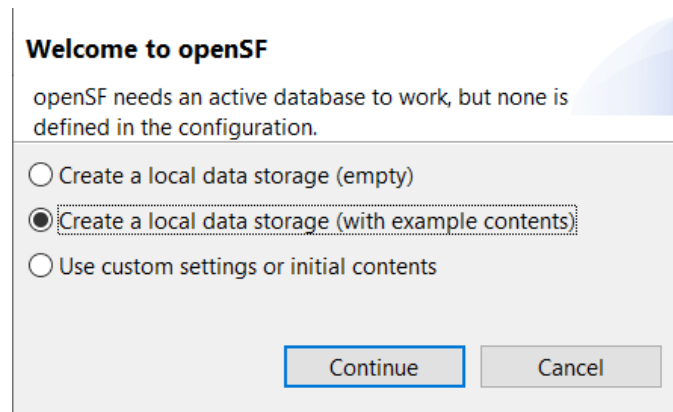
Welcome to openSF

openSF needs an active database to work, but none is defined in the configuration.

Create a local data storage (empty)

Create a local data storage (with example contents)

Use custom settings or initial contents

Continue

Cancel